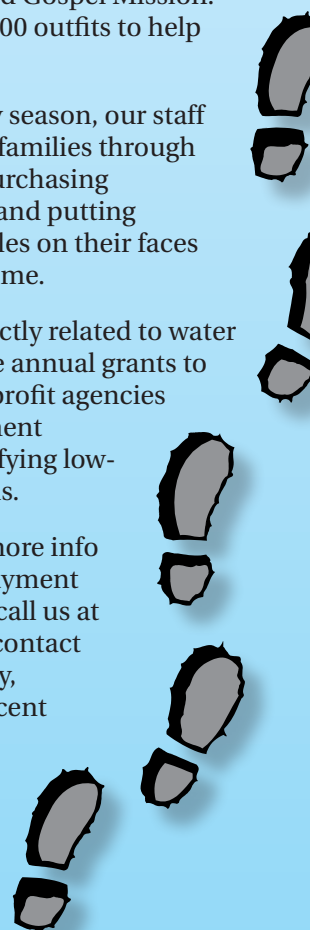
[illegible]d Gospel Mission. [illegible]00 outfits to help

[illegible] season, our staff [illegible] families through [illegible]urchasing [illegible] and putting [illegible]les on their faces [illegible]me.

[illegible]ctly related to water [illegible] annual grants to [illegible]rofit agencies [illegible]ment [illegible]fying low-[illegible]s.

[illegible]more info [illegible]yment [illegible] call us at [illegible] contact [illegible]y, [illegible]cent